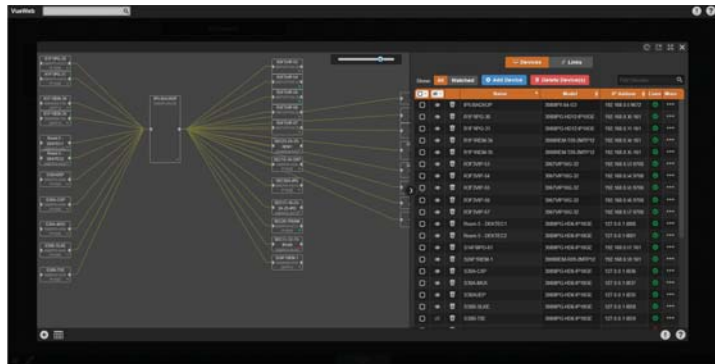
VueWeb

Devices
Links

Show: All Matched
Add Device
Delete Device(s)

| | | | Name | Model | IP Address | Lines | More |
|---|---|---|---|---|---|---|---|
| | | | IPV-BACKUP | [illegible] | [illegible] | | ... |
| | | | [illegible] | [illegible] | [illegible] | | ... |
| | | | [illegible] | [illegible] | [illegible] | | ... |
| | | | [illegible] | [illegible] | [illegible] | | ... |
| | | | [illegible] | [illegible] | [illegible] | | ... |
| | | | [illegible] | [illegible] | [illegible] | | ... |
| | | | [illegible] | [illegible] | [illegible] | | ... |
| | | | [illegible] | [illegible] | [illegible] | | ... |
| | | | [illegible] | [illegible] | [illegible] | | ... |
| | | | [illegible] | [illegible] | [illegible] | | ... |
| | | | Room 3 - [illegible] | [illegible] | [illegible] | | ... |
| | | | Room 3 - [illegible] | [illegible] | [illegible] | | ... |
| | | | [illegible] | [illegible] | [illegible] | | ... |
| | | | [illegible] | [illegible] | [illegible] | | ... |
| | | | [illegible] | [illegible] | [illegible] | | ... |
| | | | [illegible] | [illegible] | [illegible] | | ... |
| | | | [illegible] | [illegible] | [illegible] | | ... |
| | | | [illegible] | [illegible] | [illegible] | | ... |
| | | | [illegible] | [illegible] | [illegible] | | ... |